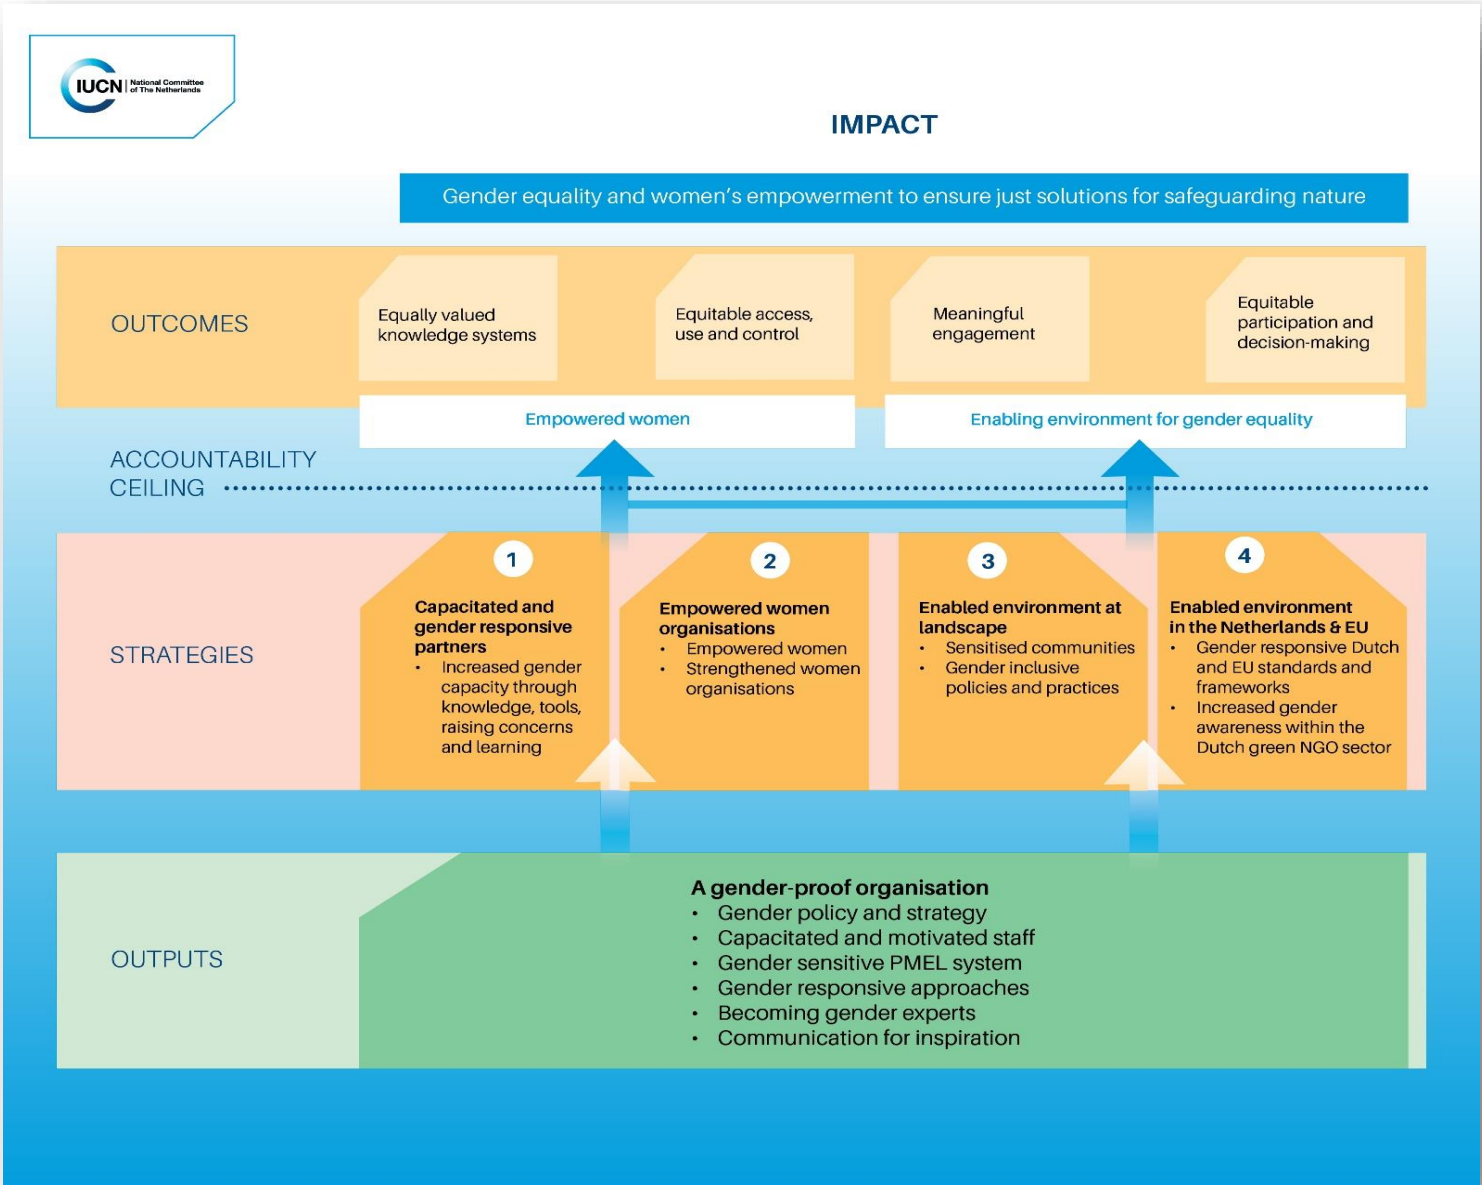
IUCN National Committee of The Netherlands

IMPACT

Gender equality and women's empowerment to ensure just solutions for safeguarding nature

OUTCOMES

Equally valued knowledge systems

Equitable access, use and control

Meaningful engagement

Equitable participation and decision-making

Empowered women

Enabling environment for gender equality

ACCOUNTABILITY CEILING

STRATEGIES

1
Capacitated and gender responsive partners
• Increased gender capacity through knowledge, tools, raising concerns and learning

2
Empowered women organisations
• Empowered women
• Strengthened women organisations

3
Enabled environment at landscape
• Sensitised communities
• Gender inclusive policies and practices

4
Enabled environment in the Netherlands & EU
• Gender responsive Dutch and EU standards and frameworks
• Increased gender awareness within the Dutch green NGO sector

OUTPUTS

A gender-proof organisation
• Gender policy and strategy
• Capacitated and motivated staff
• Gender sensitive PMEL system
• Gender responsive approaches
• Becoming gender experts
• Communication for inspiration